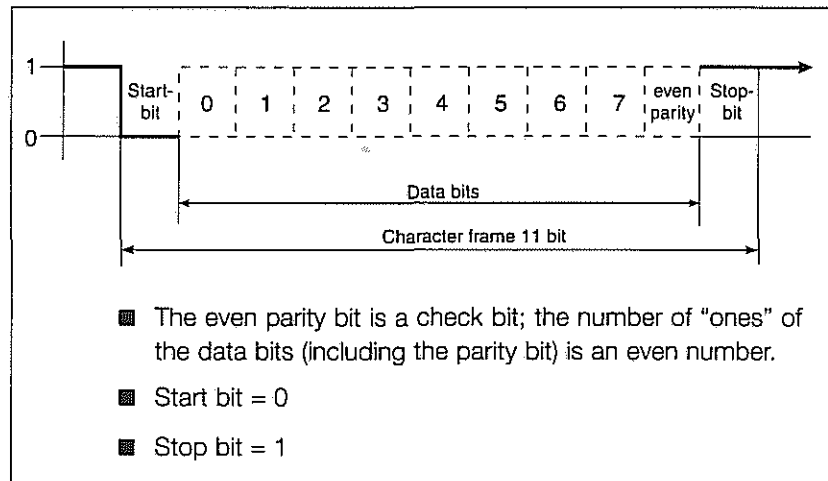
1

0

Start-bit

0

1

2

3

4

5

6

7

even parity

Stop-bit

Data bits

Character frame 11 bit

The even parity bit is a check bit; the number of "ones" of the data bits (including the parity bit) is an even number.

Start bit = 0

Stop bit = 1